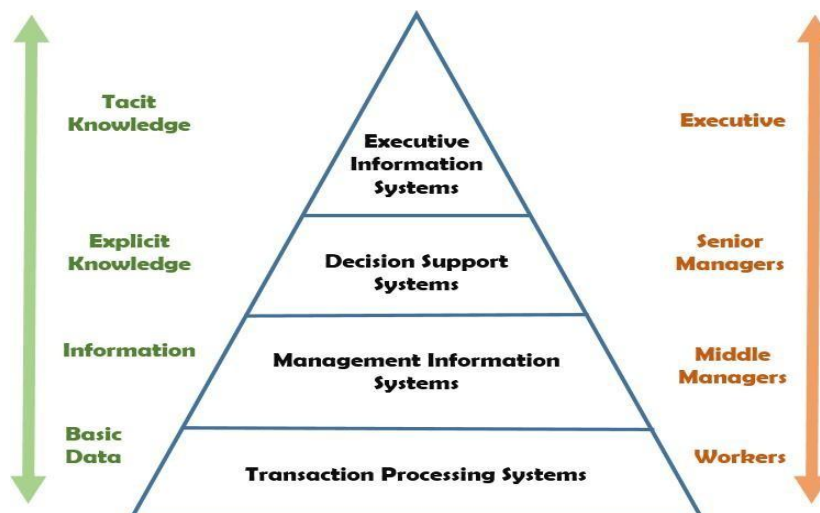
Tacit Knowledge

Explicit Knowledge

Information

Basic Data

Executive Information Systems

Decision Support Systems

Management Information Systems

Transaction Processing Systems

Executive

Senior Managers

Middle Managers

Workers